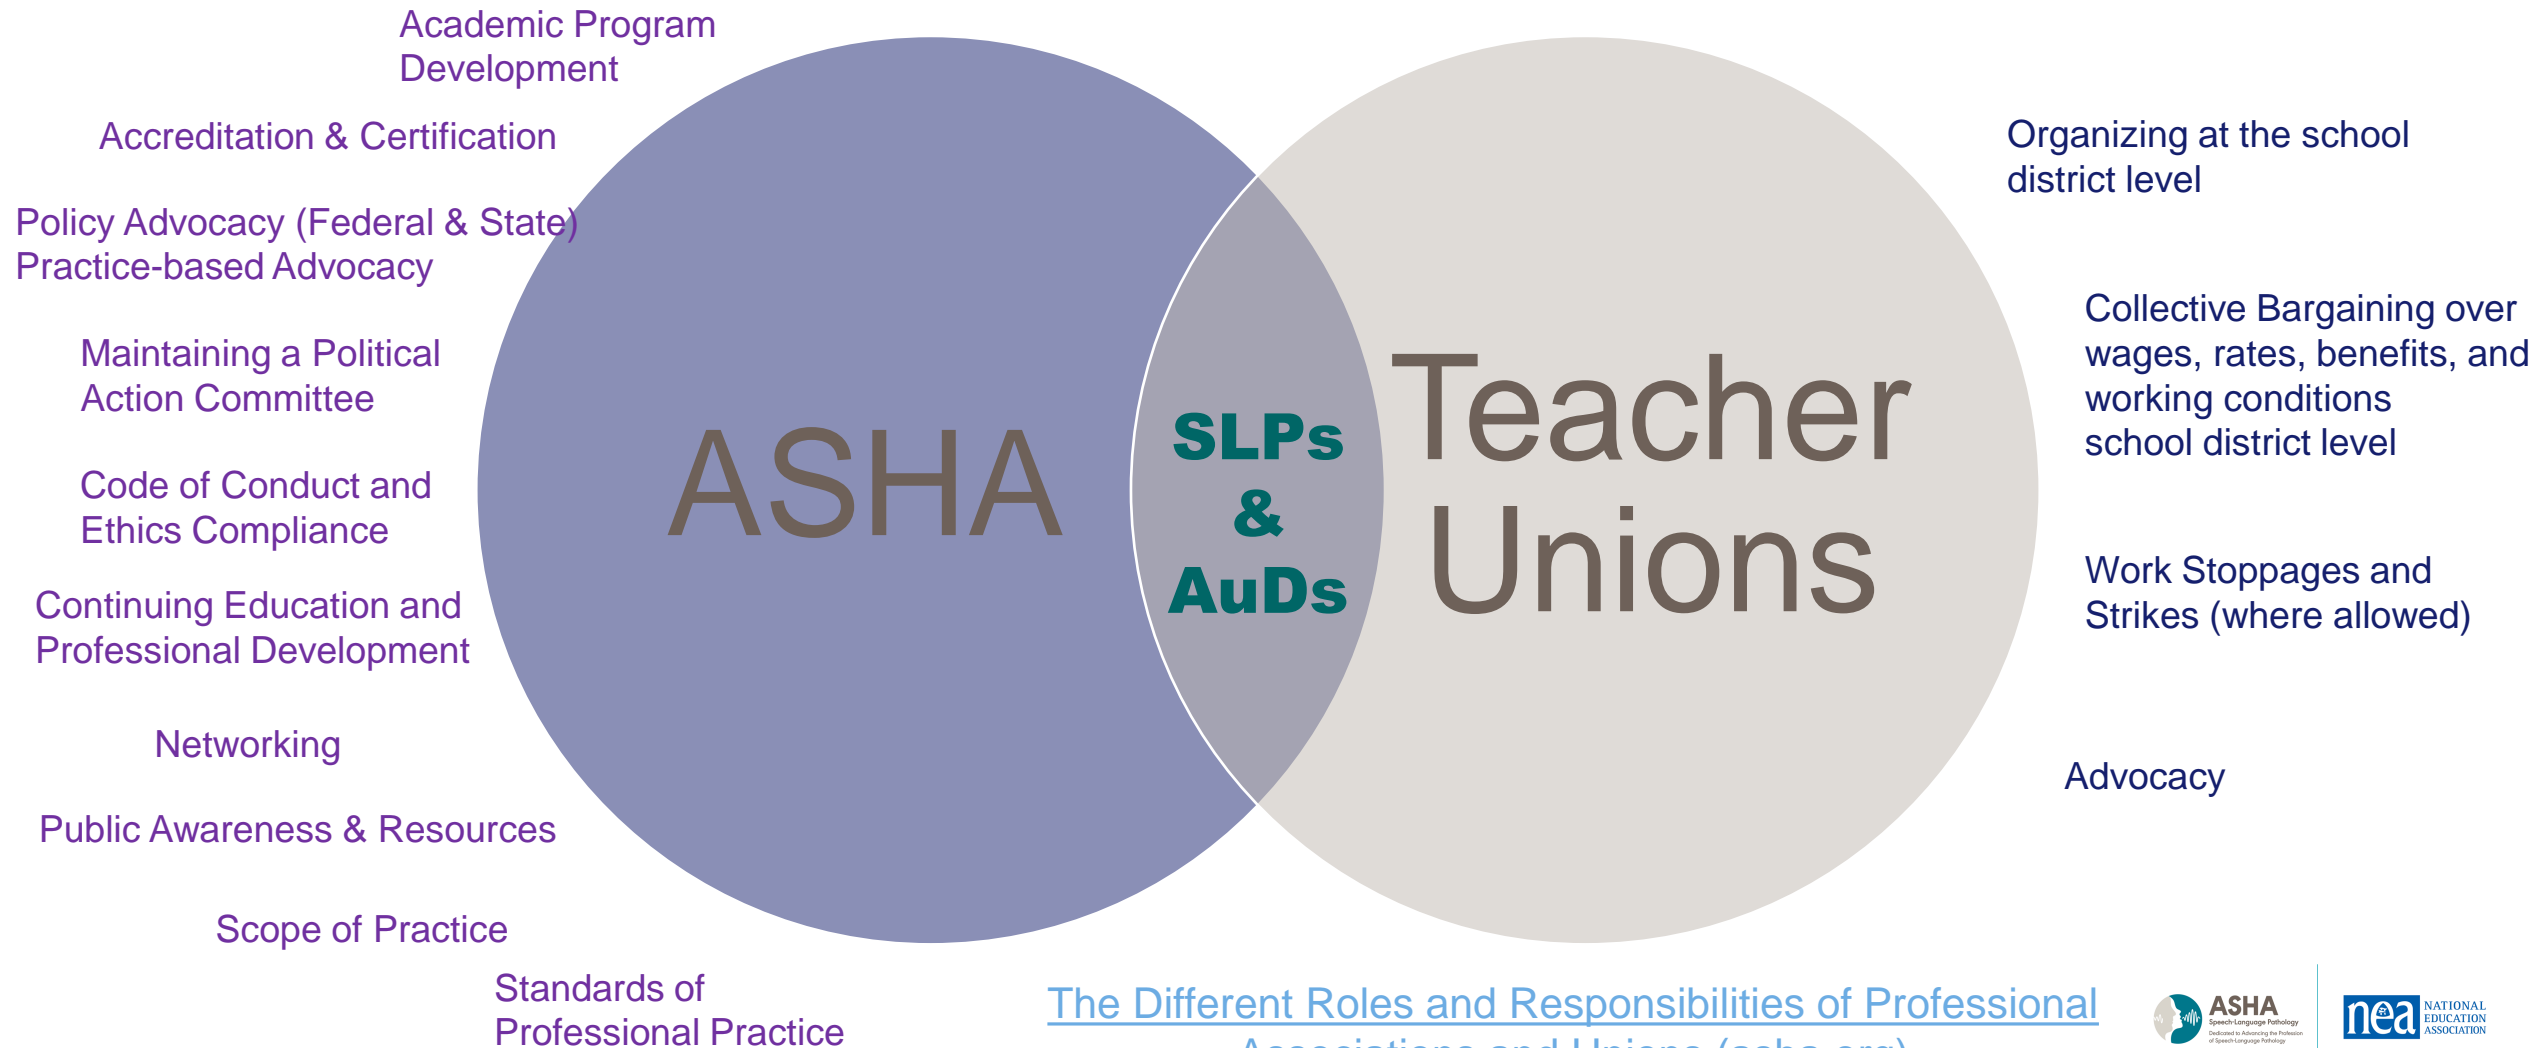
Academic Program Development

Accreditation & Certification

Policy Advocacy (Federal & State)
Practice-based Advocacy

Maintaining a Political Action Committee

Code of Conduct and Ethics Compliance

Continuing Education and Professional Development

Networking

Public Awareness & Resources

Scope of Practice

Standards of Professional Practice

ASHA

SLPs & AuDs

Teacher Unions

Organizing at the school district level

Collective Bargaining over wages, rates, benefits, and working conditions school district level

Work Stoppages and Strikes (where allowed)

Advocacy

The Different Roles and Responsibilities of Professional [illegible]

ASHA Speech-Language Pathology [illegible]

nea NATIONAL EDUCATION ASSOCIATION